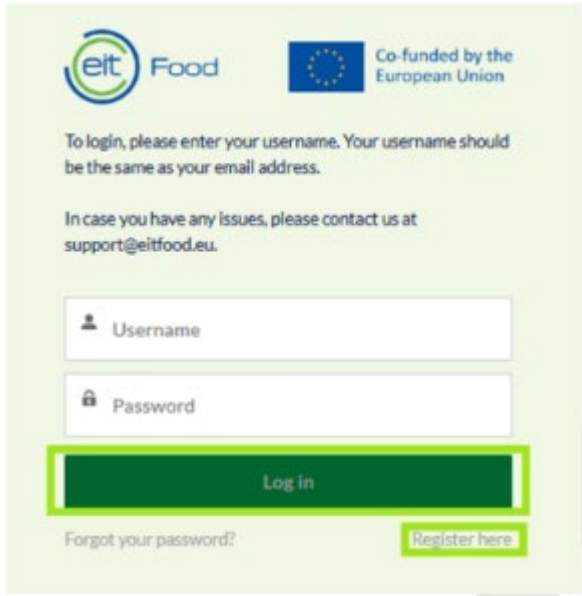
eit Food

Co-funded by the European Union

To login, please enter your username. Your username should be the same as your email address.

In case you have any issues, please contact us at support@eitfood.eu.

Username

Password

Log in

Forgot your password?

Register here